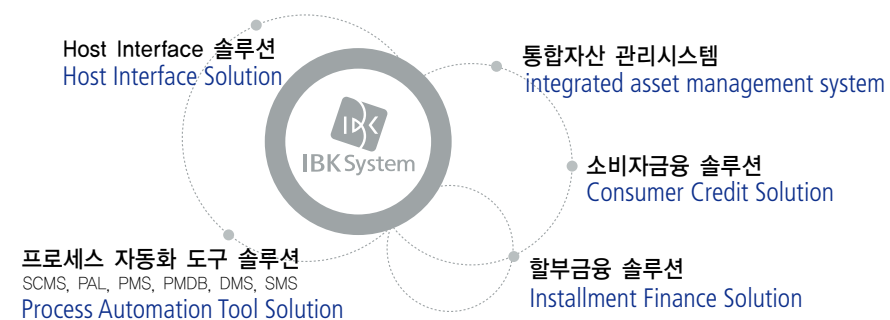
Host Interface 솔루션
Host Interface Solution

IBK System

통합자산 관리시스템
integrated asset management system

소비자금융 솔루션
Consumer Credit Solution

프로세스 자동화 도구 솔루션
SCMS, PAL, PMS, PMDB, DMS, SMS
Process Automation Tool Solution

할부금융 솔루션
Installment Finance Solution